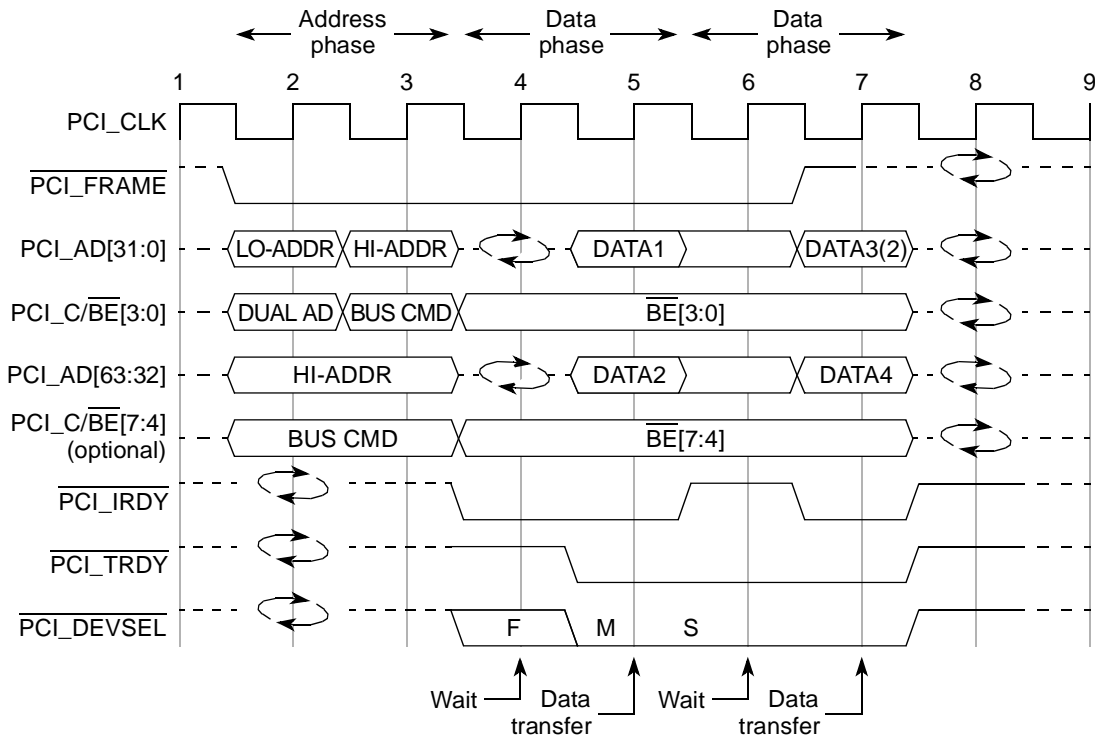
Address phase

Data phase

Data phase

1 2 3 4 5 6 7 8 9

PCI_CLK

$\overline{\text{PCI\_FRAME}}$

PCI_AD[31:0]

LO-ADDR

HI-ADDR

DATA1

DATA3(2)

PCI_C/$\overline{\text{BE}}$[3:0]

DUAL AD

BUS CMD

$\overline{\text{BE}}$[3:0]

PCI_AD[63:32]

HI-ADDR

DATA2

DATA4

PCI_C/$\overline{\text{BE}}$[7:4] (optional)

BUS CMD

$\overline{\text{BE}}$[7:4]

$\overline{\text{PCI\_IRDY}}$

$\overline{\text{PCI\_TRDY}}$

$\overline{\text{PCI\_DEVSEL}}$

F

M

S

Wait

Data transfer

Wait

Data transfer